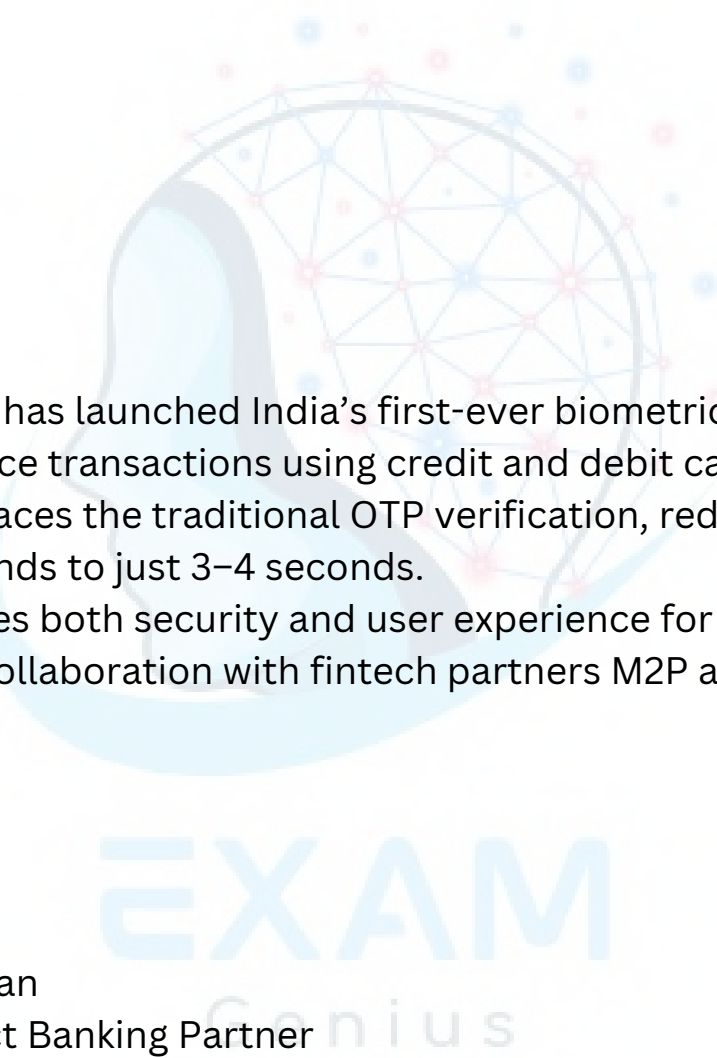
has launched India's first-ever biometric
ce transactions using credit and debit ca
aces the traditional OTP verification, red
nds to just 3–4 seconds.
es both security and user experience for
ollaboration with fintech partners M2P a

EXAM
Genius

an
t Banking Partner